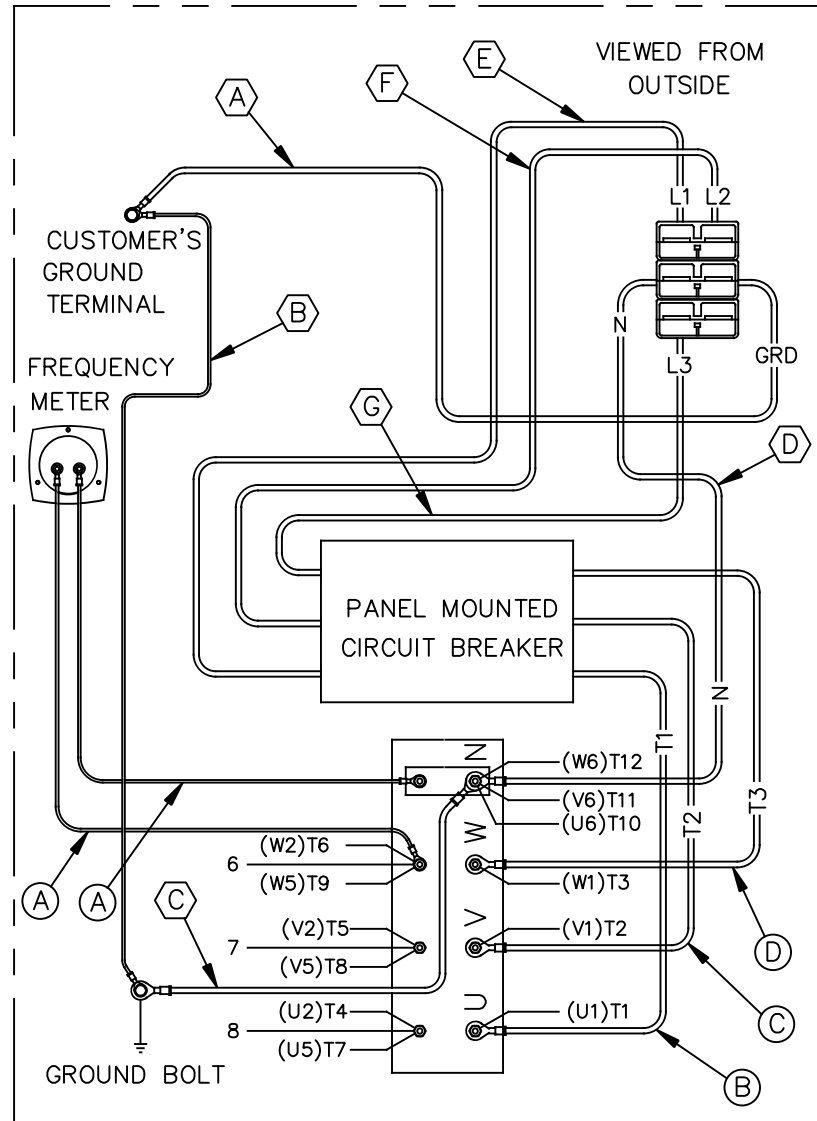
VIEWED FROM OUTSIDE

E

F

A

L1 L2

CUSTOMER'S GROUND TERMINAL

B

N

L3

GRD

FREQUENCY METER

G

D

PANEL MOUNTED CIRCUIT BREAKER

N

T1

N

(W6)T12

(V6)T11

(U6)T10

T2

T3

W

(W2)T6

6

(W5)T9

(W1)T3

A

A

C

D

(V2)T5

7

V

(V1)T2

(V5)T8

C

U

(U2)T4

(U1)T1

8

(U5)T7

GROUND BOLT

B